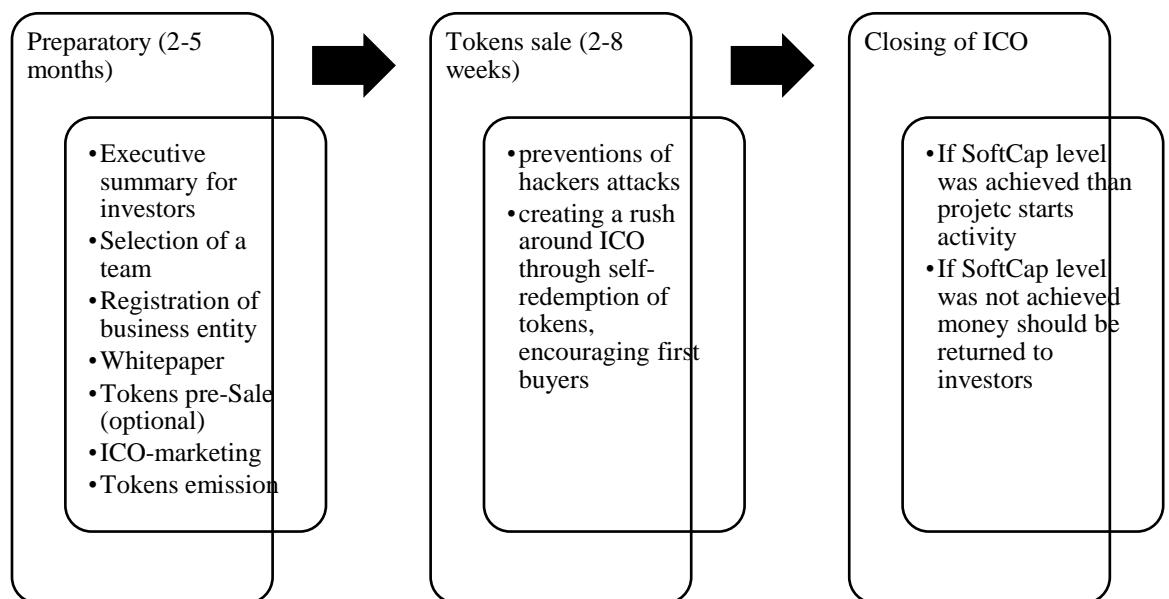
Preparatory (2-5 months)

- Executive summary for investors
- Selection of a team
- Registration of business entity
- Whitepaper
- Tokens pre-Sale (optional)
- ICO-marketing
- Tokens emission

Tokens sale (2-8 weeks)

- preventions of hackers attacks
- creating a rush around ICO through self-redemption of tokens, encouraging first buyers

Closing of ICO

- If SoftCap level was achieved than projetc starts activity
- If SoftCap level was not achieved money should be returned to investors